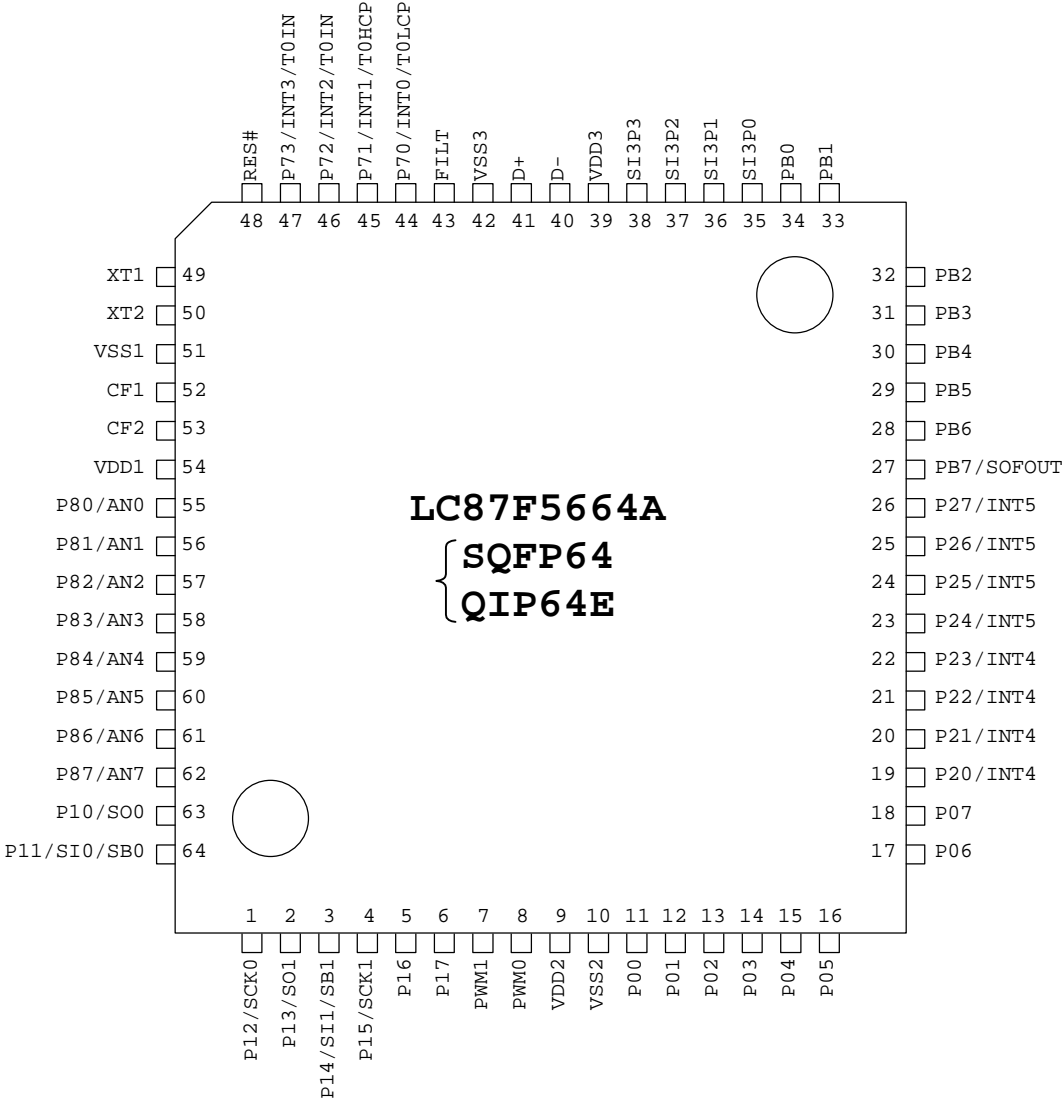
RES#
P73/INT3/T0IN
P72/INT2/T0IN
P71/INT1/T0HCP
P70/INT0/T0LCP
FILT
VSS3
D+
D-
VDD3
SI3P3
SI3P2
SI3P1
SI3P0
PB0
PB1

48 47 46 45 44 43 42 41 40 39 38 37 36 35 34 33

XT1 49
XT2 50
VSS1 51
CF1 52
CF2 53
VDD1 54
P80/AN0 55
P81/AN1 56
P82/AN2 57
P83/AN3 58
P84/AN4 59
P85/AN5 60
P86/AN6 61
P87/AN7 62
P10/SO0 63
P11/SI0/SB0 64

32 PB2
31 PB3
30 PB4
29 PB5
28 PB6
27 PB7/SOFOUT
26 P27/INT5
25 P26/INT5
24 P25/INT5
23 P24/INT5
22 P23/INT4
21 P22/INT4
20 P21/INT4
19 P20/INT4
18 P07
17 P06

LC87F5664A
SQFP64
QIP64E

1 2 3 4 5 6 7 8 9 10 11 12 13 14 15 16

P12/SCK0
P13/SO1
P14/SI1/SB1
P15/SCK1
P16
P17
PWM1
PWM0
VDD2
VSS2
P00
P01
P02
P03
P04
P05